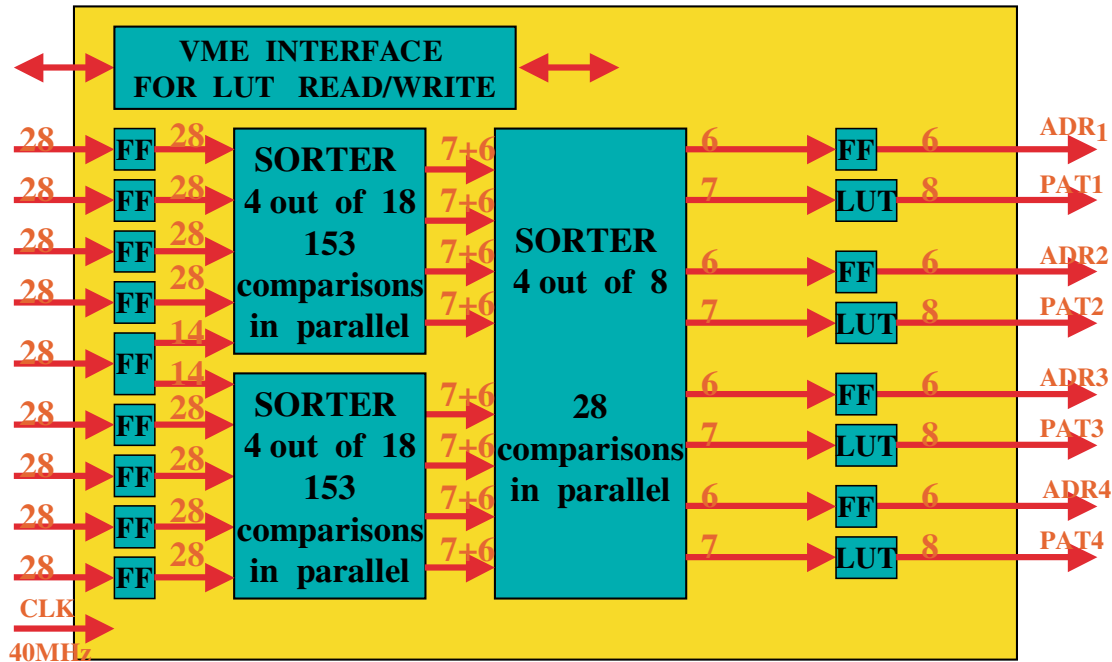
VME INTERFACE
FOR LUT READ/WRITE

28
28
28
28
28
28
28
28
28

FF
FF
FF
FF
FF
FF
FF
FF
FF

28
28
28
28
14
14
28
28
28
28

SORTER
4 out of 18
153
comparisons
in parallel

SORTER
4 out of 18
153
comparisons
in parallel

7+6
7+6
7+6
7+6
7+6
7+6
7+6
7+6

SORTER
4 out of 8

28
comparisons
in parallel

6
7
6
7
6
7
6
7

FF
LUT
FF
LUT
FF
LUT
FF
LUT

6
8
6
8
6
8
6
8

ADR1
PAT1
ADR2
PAT2
ADR3
PAT3
ADR4
PAT4

CLK
40MHz